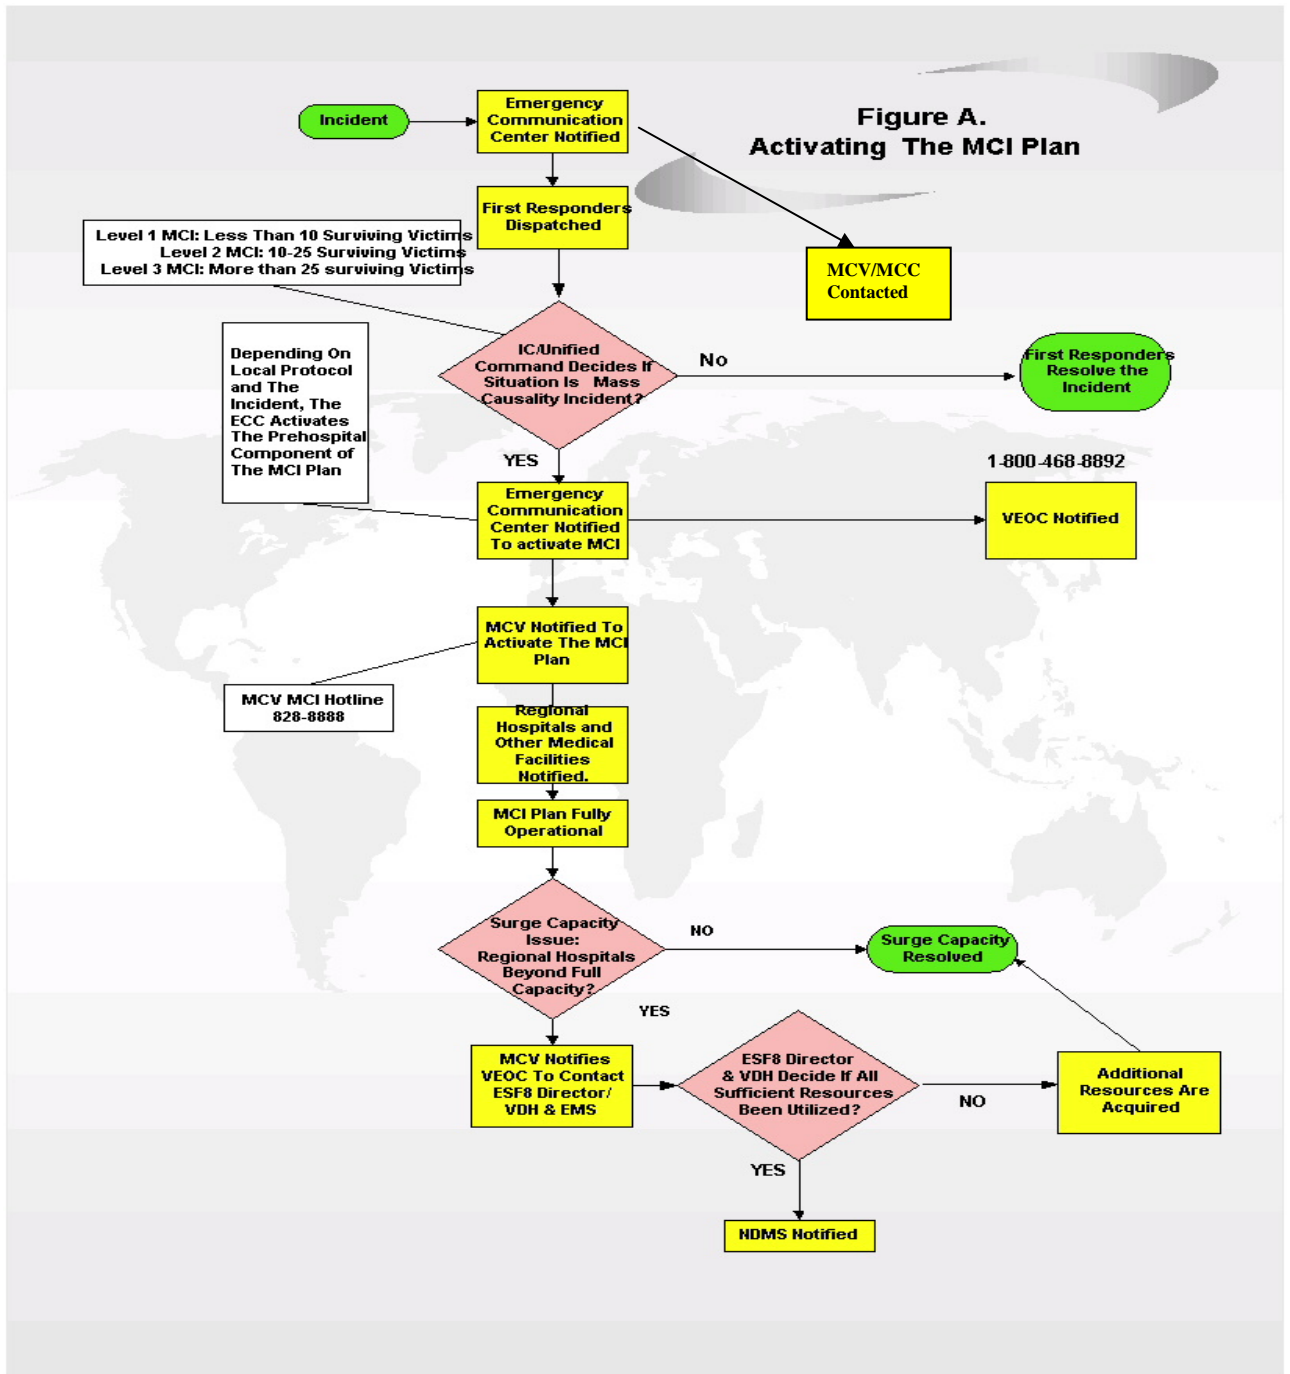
Figure A.
Activating The MCI Plan

Incident

Emergency Communication Center Notified

MCV/MCC Contacted

First Responders Dispatched

Level 1 MCI: Less Than 10 Surviving Victims
Level 2 MCI: 10-25 Surviving Victims
Level 3 MCI: More than 25 surviving Victims

Depending On Local Protocol and The Incident, The ECC Activates The Prehospital Component of The MCI Plan

IC/Unified Command Decides If Situation Is Mass Causality Incident?

No

First Responders Resolve the Incident

YES

1-800-468-8892

Emergency Communication Center Notified To activate MCI

VEOC Notified

MCV Notified To Activate The MCI Plan

MCV MCI Hotline 828-8888

Regional Hospitals and Other Medical Facilities Notified.

MCI Plan Fully Operational

Surge Capacity Issue: Regional Hospitals Beyond Full Capacity?

NO

Surge Capacity Resolved

YES

MCV Notifies VEOC To Contact ESF8 Director/ VDH & EMS

ESF8 Director & VDH Decide If All Sufficient Resources Been Utilized?

NO

Additional Resources Are Acquired

YES

NDMS Notified